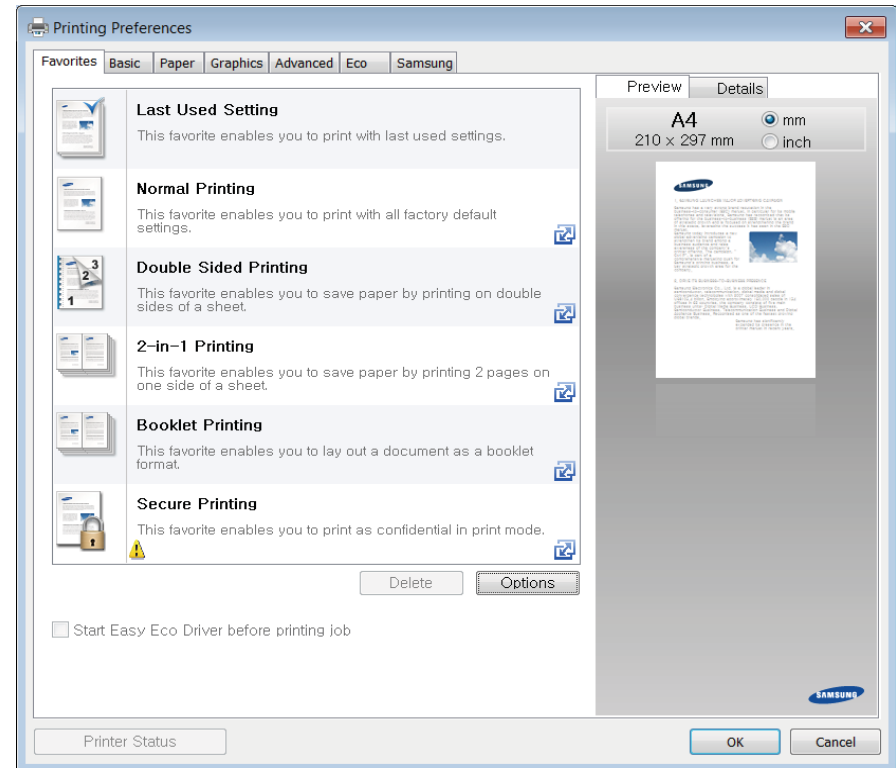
Printing Preferences

Favorites | Basic | Paper | Graphics | Advanced | Eco | Samsung

Last Used Setting
This favorite enables you to print with last used settings.

Normal Printing
This favorite enables you to print with all factory default settings.

Double Sided Printing
This favorite enables you to save paper by printing on double sides of a sheet.

2-in-1 Printing
This favorite enables you to save paper by printing 2 pages on one side of a sheet.

Booklet Printing
This favorite enables you to lay out a document as a booklet format.

Secure Printing
This favorite enables you to print as confidential in print mode.

Delete
Options

Start Easy Eco Driver before printing job

Preview | Details

A4
210 x 297 mm
mm
inch

SAMSUNG

SAMSUNG

Printer Status
OK
Cancel